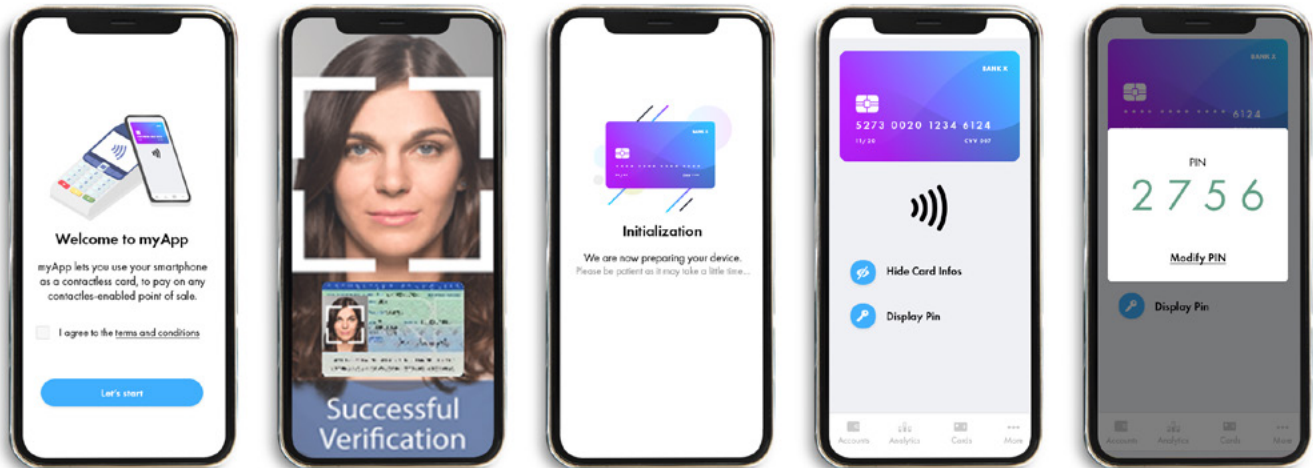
Welcome to myApp

myApp lets you use your smartphone as a contactless card, to pay on any contactless-enabled point of sale.

I agree to the terms and conditions

Let's start

Successful Verification

Initialization

We are now preparing your device.
Please be patient as it may take a little time...

BANK X

5273 0020 1234 6124

11/20

CVV 007

Hide Card Infos

Display Pin

Accounts Analytics Cards More

BANK X

6124

PIN

2 7 5 6

Modify PIN

Display Pin

Accounts Analytics Cards More